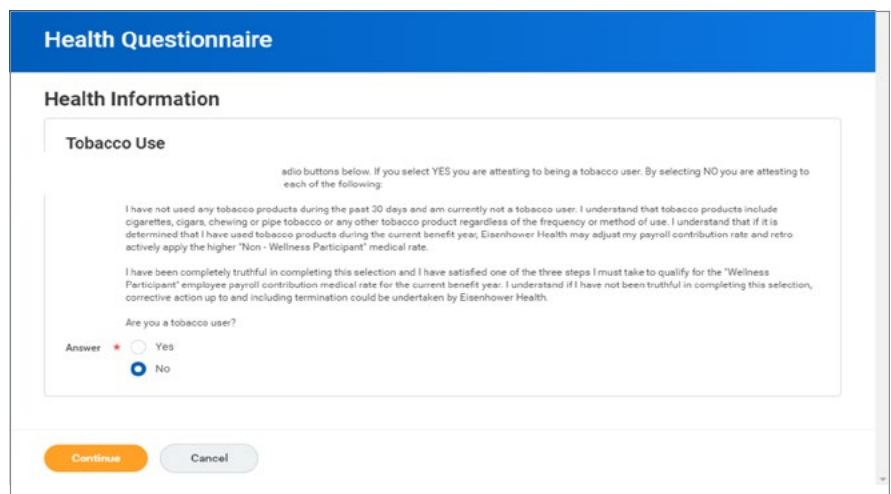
Health Questionnaire

Health Information

Tobacco Use

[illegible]adio buttons below. If you select YES you are attesting to being a tobacco user. By selecting NO you are attesting to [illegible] each of the following:

I have not used any tobacco products during the past 30 days and am currently not a tobacco user. I understand that tobacco products include cigarettes, cigars, chewing or pipe tobacco or any other tobacco product regardless of the frequency or method of use. I understand that if it is determined that I have used tobacco products during the current benefit year, Eisenhower Health may adjust my payroll contribution rate and retro actively apply the higher "Non - Wellness Participant" medical rate.

I have been completely truthful in completing this selection and I have satisfied one of the three steps I must take to qualify for the "Wellness Participant" employee payroll contribution medical rate for the current benefit year. I understand if I have not been truthful in completing this selection, corrective action up to and including termination could be undertaken by Eisenhower Health.

Are you a tobacco user?

Answer * Yes
No

Continue Cancel